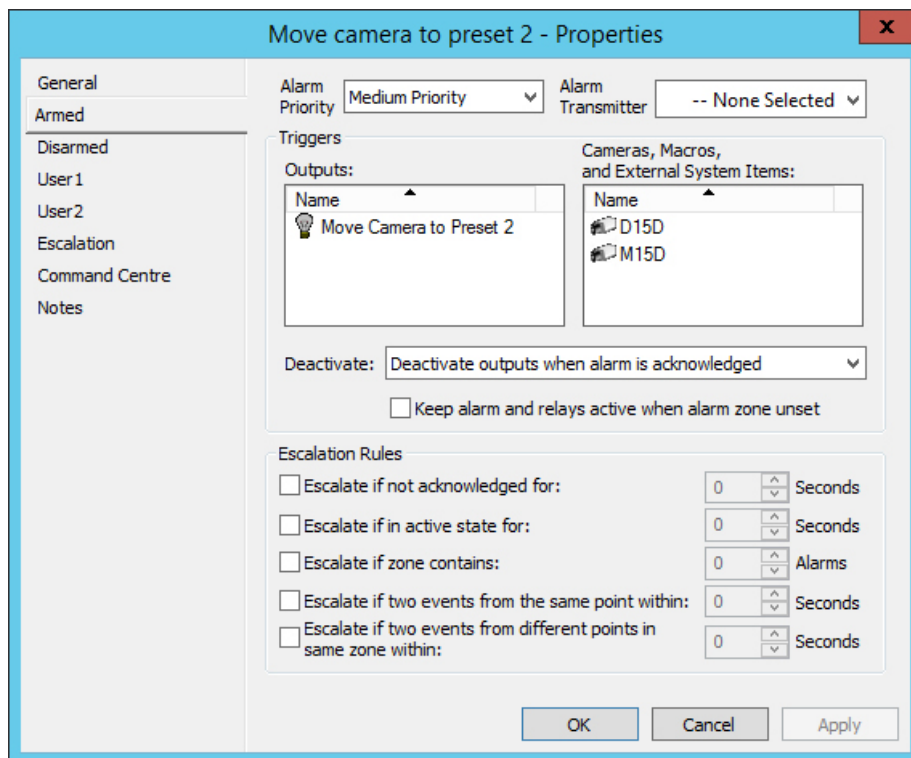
Move camera to preset 2 - Properties

x

General
Armed
Disarmed
User1
User2
Escalation
Command Centre
Notes

Alarm Priority: Medium Priority
Alarm Transmitter: -- None Selected

Triggers

Outputs:

| Name |
|---|
| Move Camera to Preset 2 |

Cameras, Macros, and External System Items:

| Name |
|---|
| D15D |
| M15D |

Deactivate: Deactivate outputs when alarm is acknowledged

Keep alarm and relays active when alarm zone unset

Escalation Rules

Escalate if not acknowledged for: 0 Seconds
Escalate if in active state for: 0 Seconds
Escalate if zone contains: 0 Alarms
Escalate if two events from the same point within: 0 Seconds
Escalate if two events from different points in same zone within: 0 Seconds

OK
Cancel
Apply